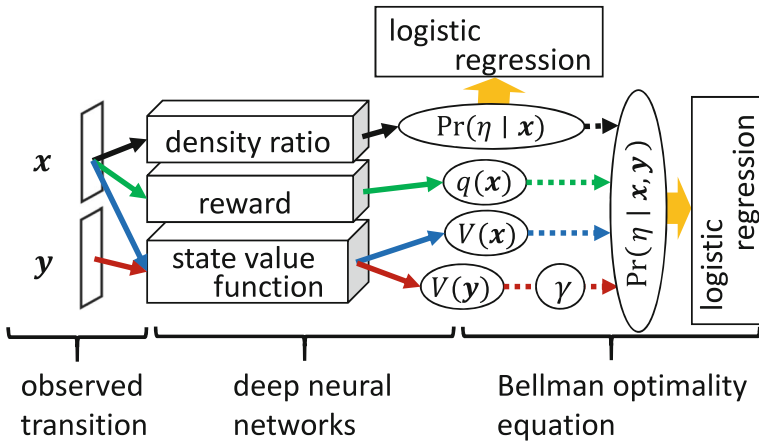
logistic regression

$\boldsymbol{x}$

$\boldsymbol{y}$

density ratio

reward

state value function

$\Pr(\eta \mid \boldsymbol{x})$

$q(\boldsymbol{x})$

$V(\boldsymbol{x})$

$V(\boldsymbol{y})$

$\gamma$

$\Pr(\eta \mid \boldsymbol{x}, \boldsymbol{y})$

logistic regression

observed transition

deep neural networks

Bellman optimality equation